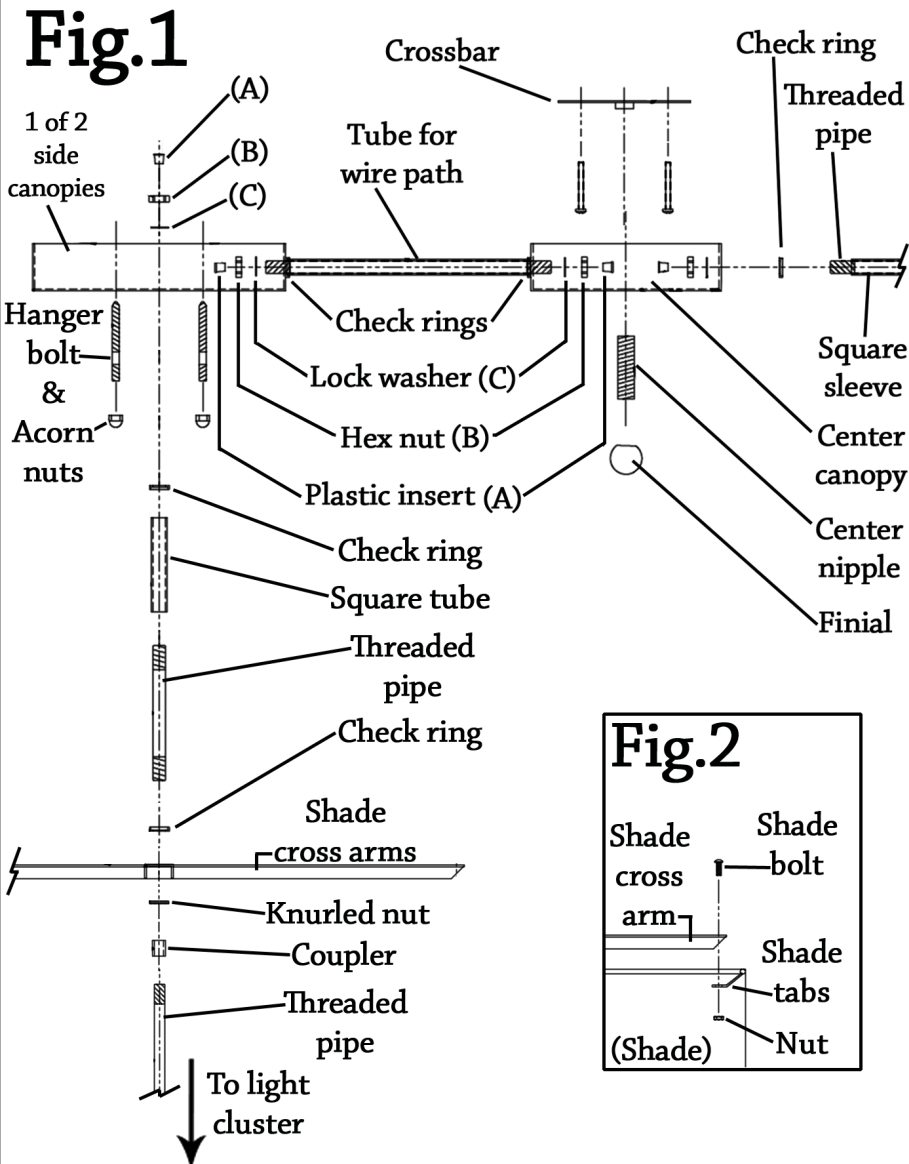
Fig.1

(A)
(B)
(C)
1 of 2 side canopies
Crossbar
Tube for wire path
Check ring
Threaded pipe
Hanger bolt & Acorn nuts
Check rings
Lock washer (C)
Hex nut (B)
Plastic insert (A)
Square sleeve
Center canopy
Center nipple
Finial
Check ring
Square tube
Threaded pipe
Check ring
Shade cross arms
Knurled nut
Coupler
Threaded pipe
To light cluster

Fig.2

Shade cross arm
Shade bolt
Shade tabs
(Shade)
Nut